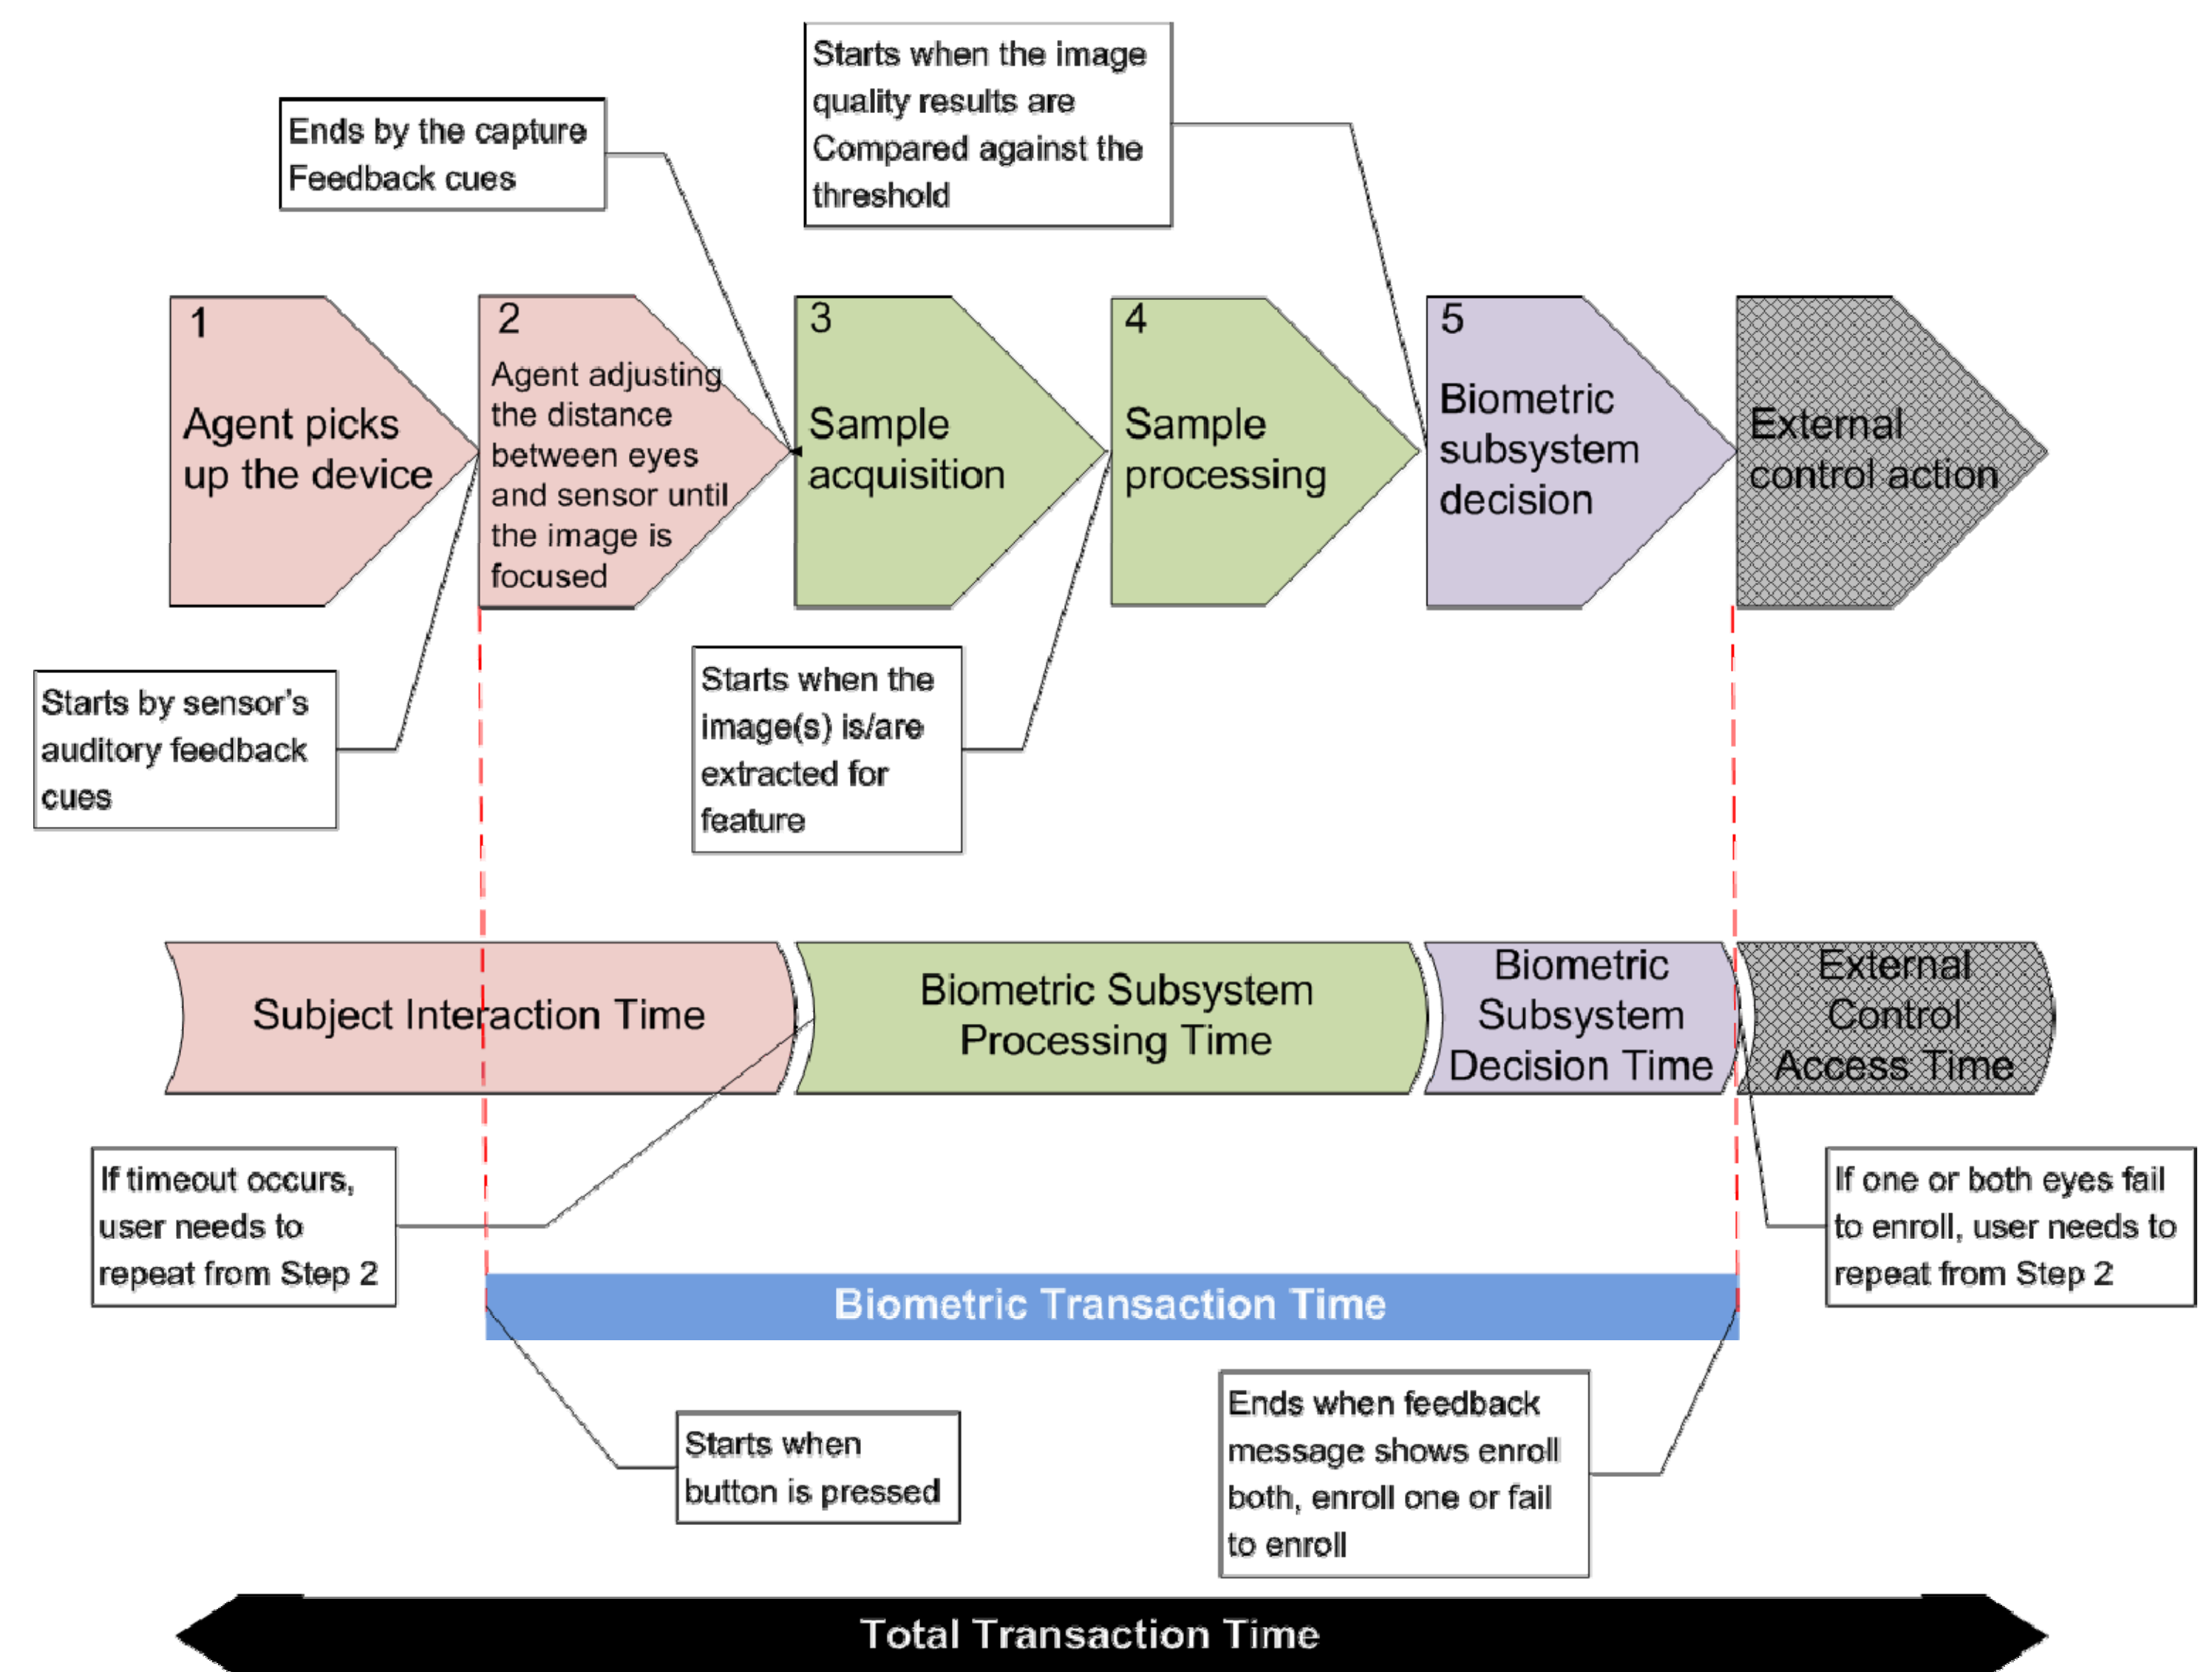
Starts when the image quality results are Compared against the threshold

Ends by the capture Feedback cues

1
Agent picks up the device

2
Agent adjusting the distance between eyes and sensor until the image is focused

3
Sample acquisition

4
Sample processing

5
Biometric subsystem decision

External control action

Starts by sensor's auditory feedback cues

Starts when the image(s) is/are extracted for feature

Subject Interaction Time

Biometric Subsystem Processing Time

Biometric Subsystem Decision Time

External Control Access Time

If timeout occurs, user needs to repeat from Step 2

If one or both eyes fail to enroll, user needs to repeat from Step 2

Biometric Transaction Time

Starts when button is pressed

Ends when feedback message shows enroll both, enroll one or fail to enroll

Total Transaction Time